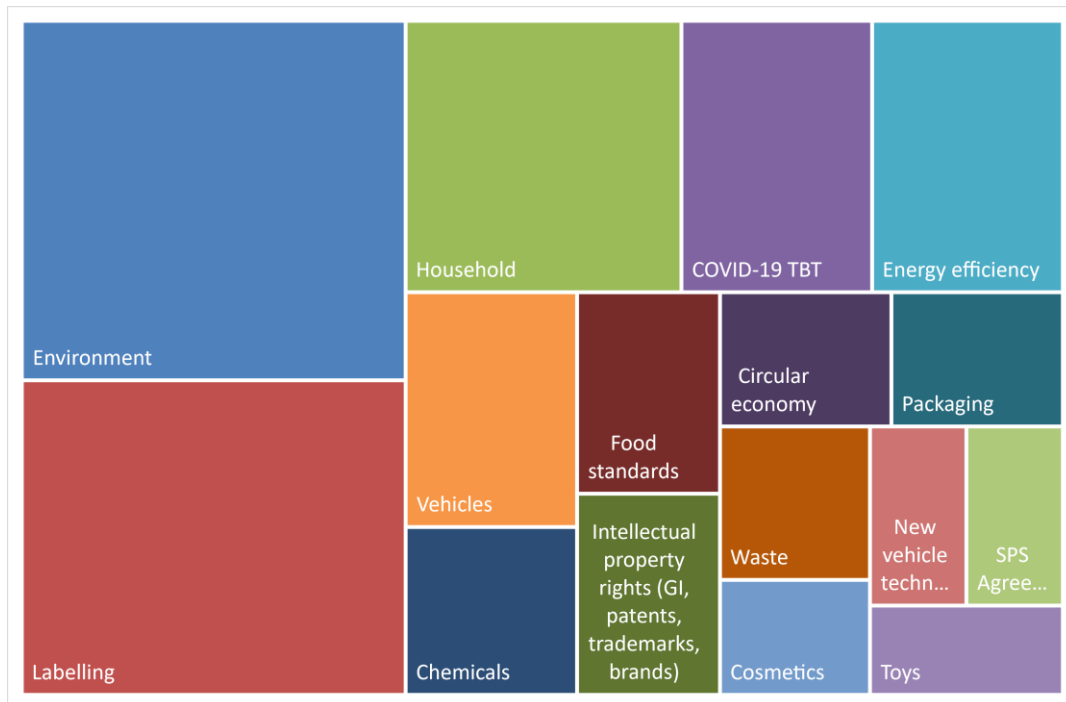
Environment

Labelling

Household

COVID-19 TBT

Energy efficiency

Vehicles

Chemicals

Food standards

Intellectual property rights (GI, patents, trademarks, brands)

Circular economy

Packaging

Waste

Cosmetics

New vehicle techn...

SPS Agree...

Toys